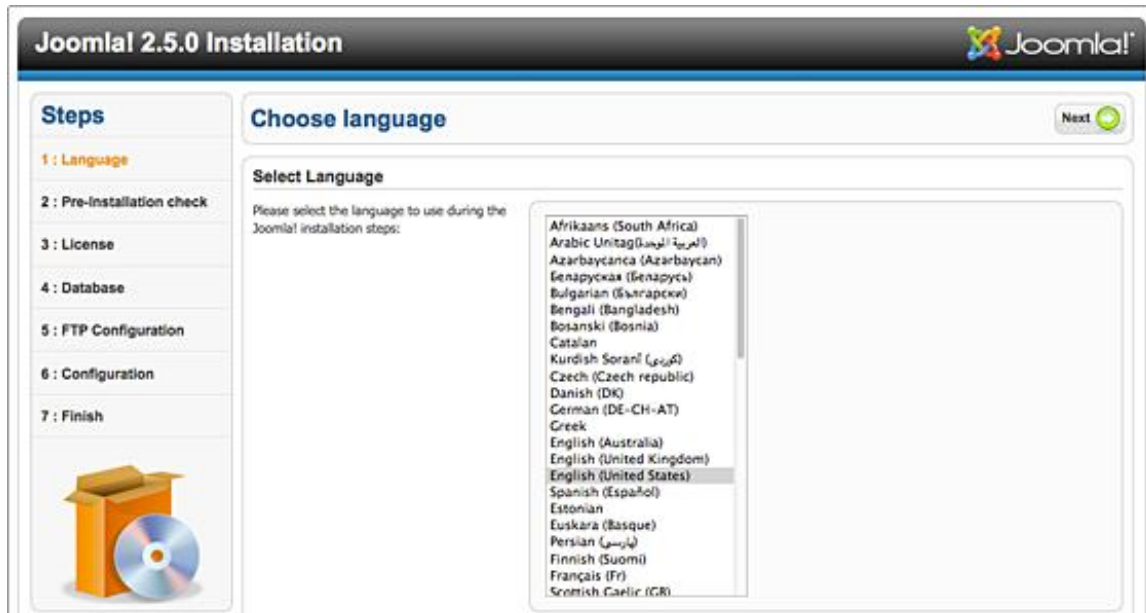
Joomla! 2.5.0 Installation

Joomla!

Steps

1 : Language

2 : Pre-Installation check

3 : License

4 : Database

5 : FTP Configuration

6 : Configuration

7 : Finish

Choose language

Next

Select Language

Please select the language to use during the Joomla! installation steps:

Afrikaans (South Africa)
Arabic Unitag(العربية الموحدة)
Azərbaycanca (Azərbaycan)
Беларуская (Беларусь)
Bulgarian (Български)
Bengali (Bangladesh)
Bosanski (Bosnia)
Catalan
Kurdish Soranî (کوردی)
Czech (Czech republic)
Danish (DK)
German (DE-CH-AT)
Greek
English (Australia)
English (United Kingdom)
English (United States)
Spanish (Español)
Estonian
Euskara (Basque)
Persian (پارسی)
Finnish (Suomi)
Français (Fr)
Scottish Gaelic (GB)